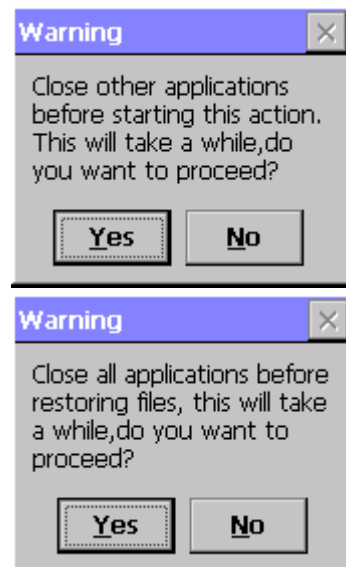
Warning

Close other applications before starting this action. This will take a while,do you want to proceed?

Yes No

Warning

Close all applications before restoring files, this will take a while,do you want to proceed?

Yes No